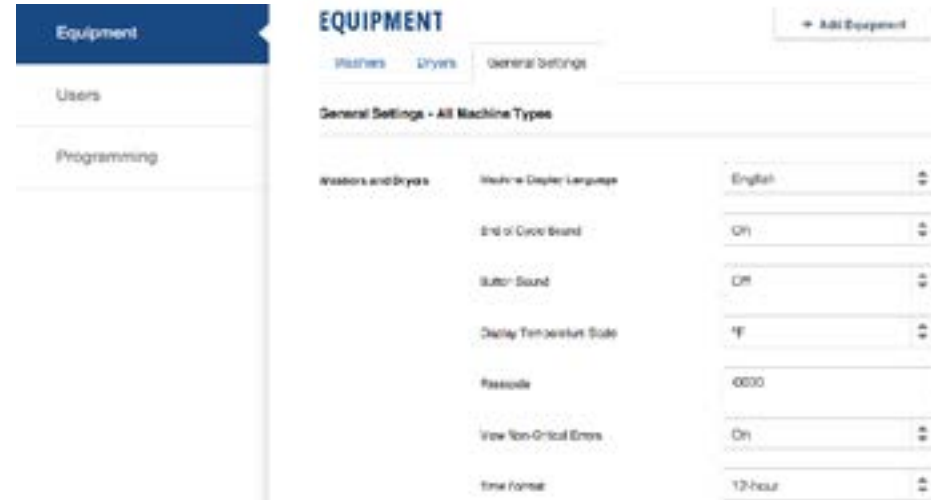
Equipment

Users

Programming

EQUIPMENT

+ Add Equipment

Washers Dryers General Settings

General Settings - All Machine Types

Washers and Dryers

Machine Display Language English

End of Cycle Sound On

Button Sound Off

Display Temperature Scale °F

Passcode 0000

View Non-Critical Errors On

Time Format 12-hour